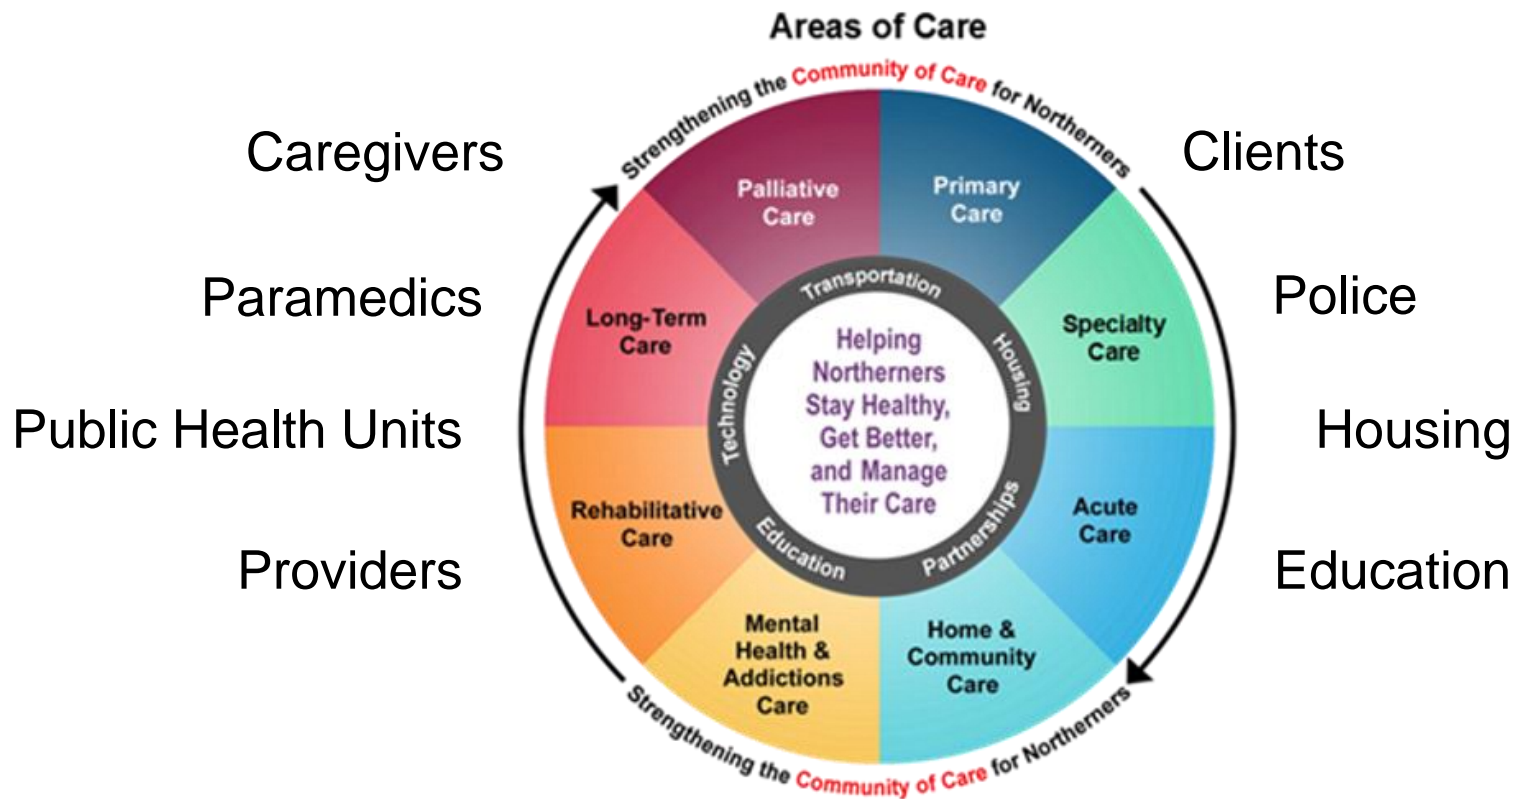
Areas of Care

Strengthening the Community of Care for Northerners

Caregivers

Paramedics

Public Health Units

Providers

Clients

Police

Housing

Education

Palliative Care

Primary Care

Specialty Care

Acute Care

Home & Community Care

Mental Health & Addictions Care

Rehabilitative Care

Long-Term Care

Transportation

Housing

Partnerships

Education

Technology

Helping Northerners Stay Healthy, Get Better, and Manage Their Care

Strengthening the Community of Care for Northerners